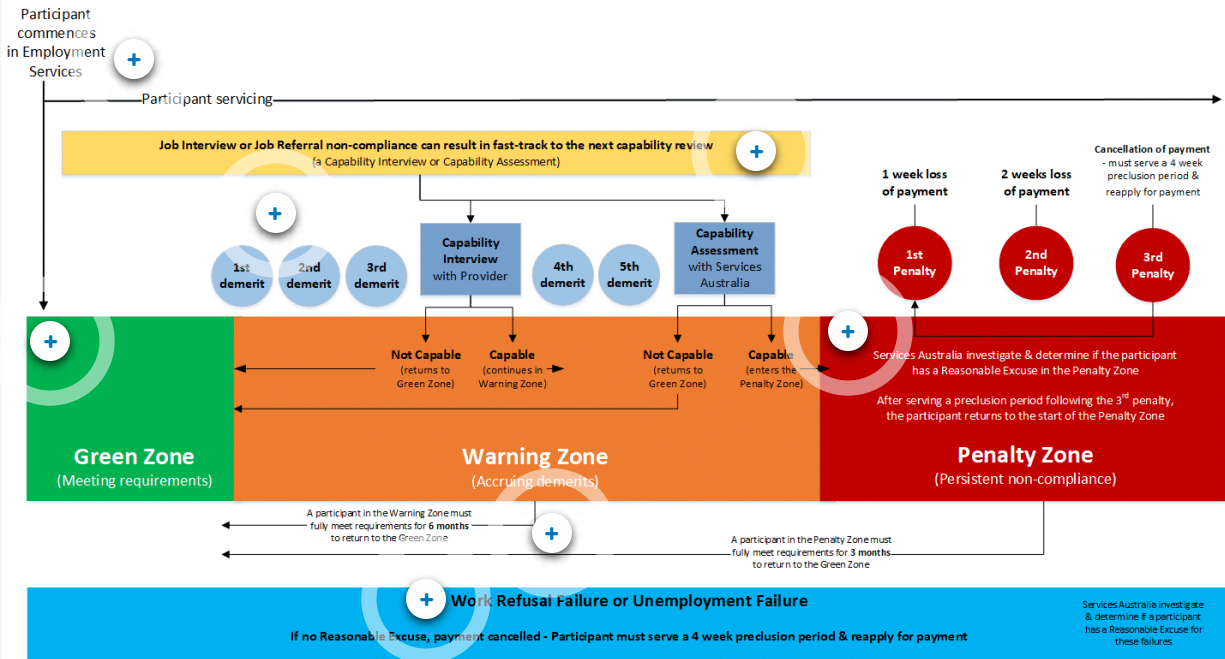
Participant commences in Employment Services

+

Participant servicing

Job Interview or Job Referral non-compliance can result in fast-track to the next capability review (a Capability Interview or Capability Assessment)

+

+

1st demerit

2nd demerit

3rd demerit

Capability Interview with Provider

4th demerit

5th demerit

Capability Assessment with Services Australia

1 week loss of payment

2 weeks loss of payment

Cancellation of payment - must serve a 4 week preclusion period & reapply for payment

1st Penalty

2nd Penalty

3rd Penalty

+

Not Capable (returns to Green Zone)

Capable (continues in Warning Zone)

Not Capable (returns to Green Zone)

Capable (enters the Penalty Zone)

+

Services Australia investigate & determine if the participant has a Reasonable Excuse in the Penalty Zone

After serving a preclusion period following the 3$^{rd}$ penalty, the participant returns to the start of the Penalty Zone

Green Zone
(Meeting requirements)

Warning Zone
(Accruing demerits)

Penalty Zone
(Persistent non-compliance)

A participant in the Warning Zone must fully meet requirements for 6 months to return to the Green Zone

+

A participant in the Penalty Zone must fully meet requirements for 3 months to return to the Green Zone

+

Work Refusal Failure or Unemployment Failure

If no Reasonable Excuse, payment cancelled - Participant must serve a 4 week preclusion period & reapply for payment

Services Australia investigate & determine if a participant has a Reasonable Excuse for these failures